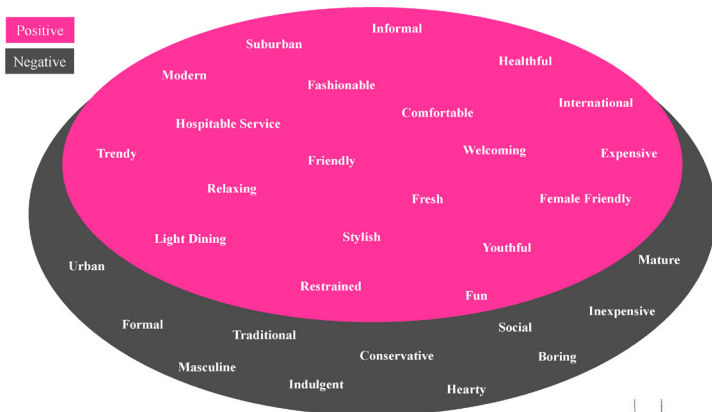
Positive
Negative

Informal
Suburban
Healthful
Modern
Fashionable
Comfortable
International
Hospitable Service
Trendy
Friendly
Welcoming
Expensive
Relaxing
Fresh
Female Friendly
Light Dining
Stylish
Youthful
Restrained
Fun

Urban
Mature
Formal
Inexpensive
Traditional
Social
Conservative
Boring
Masculine
Indulgent
Hearty